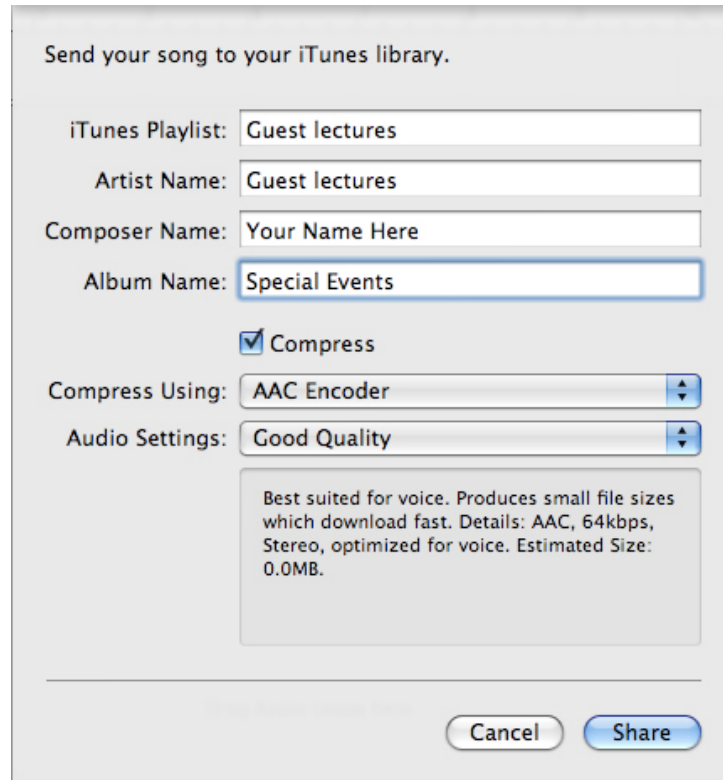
Send your song to your iTunes library.

iTunes Playlist: Guest lectures

Artist Name: Guest lectures

Composer Name: Your Name Here

Album Name: Special Events

Compress

Compress Using: AAC Encoder

Audio Settings: Good Quality

Best suited for voice. Produces small file sizes which download fast. Details: AAC, 64kbps, Stereo, optimized for voice. Estimated Size: 0.0MB.

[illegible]

Cancel Share